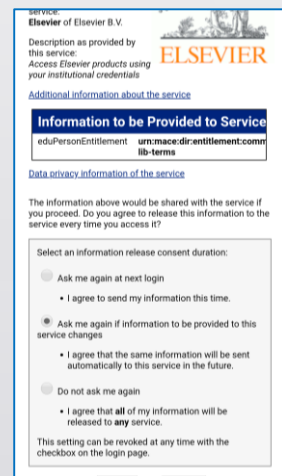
service:
Elsevier of Elsevier B.V.

Description as provided by this service:
Access Elsevier products using your institutional credentials

ELSEVIER

Additional information about the service

| Information to be Provided to Service |  |
|---|---|
| eduPersonEntitlement | urn:mace:dir:entitlement:comm lib-terms |

Data privacy information of the service

The information above would be shared with the service if you proceed. Do you agree to release this information to the service every time you access it?

Select an information release consent duration:

Ask me again at next login

• I agree to send my information this time.

Ask me again if information to be provided to this service changes

• I agree that the same information will be sent automatically to this service in the future.

Do not ask me again

• I agree that **all** of my information will be released to **any** service.

This setting can be revoked at any time with the checkbox on the login page.